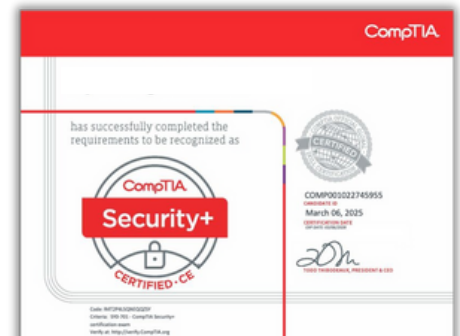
CompTIA

has successfully completed the requirements to be recognized as

CompTIA
Security+
CERTIFIED · CE

CERTIFIED

COMP001022745955
CANDIDATE ID
March 06, 2025
CERTIFICATION DATE
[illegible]

TODD THIBODEAUX, PRESIDENT & CEO

Code: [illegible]
Criteria: SY0-701 - CompTIA Security+ certification exam
Verify at: http://verify.CompTIA.org